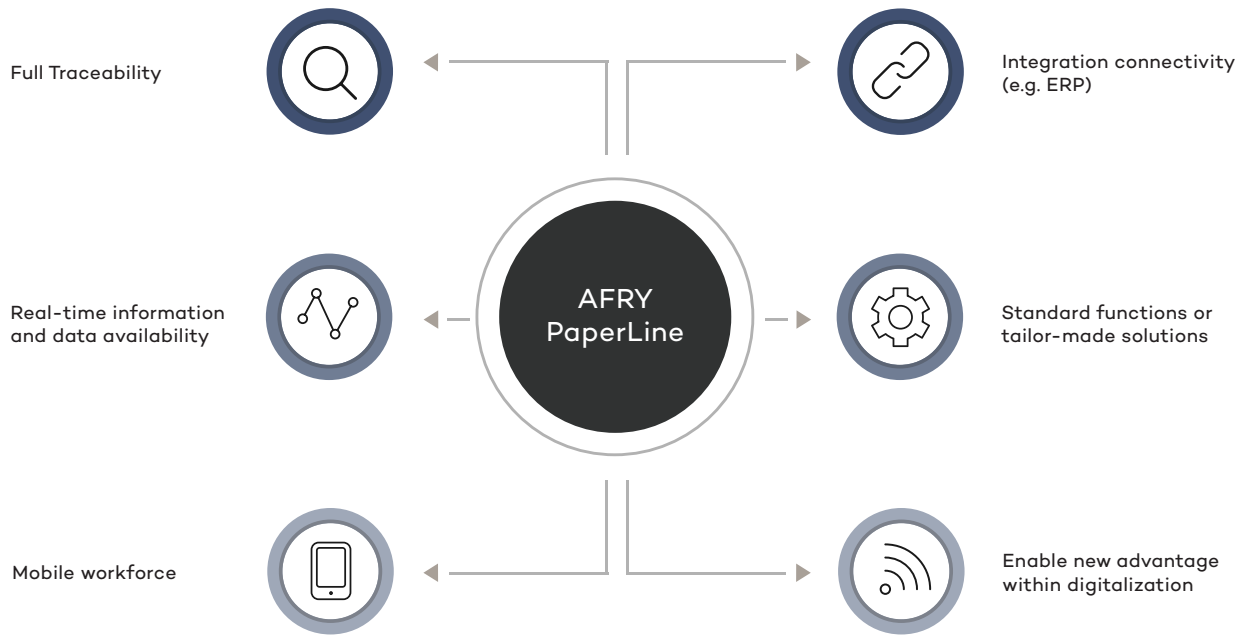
Full Traceability

Integration connectivity (e.g. ERP)

AFRY PaperLine

Real-time information and data availability

Standard functions or tailor-made solutions

Mobile workforce

Enable new advantage within digitalization